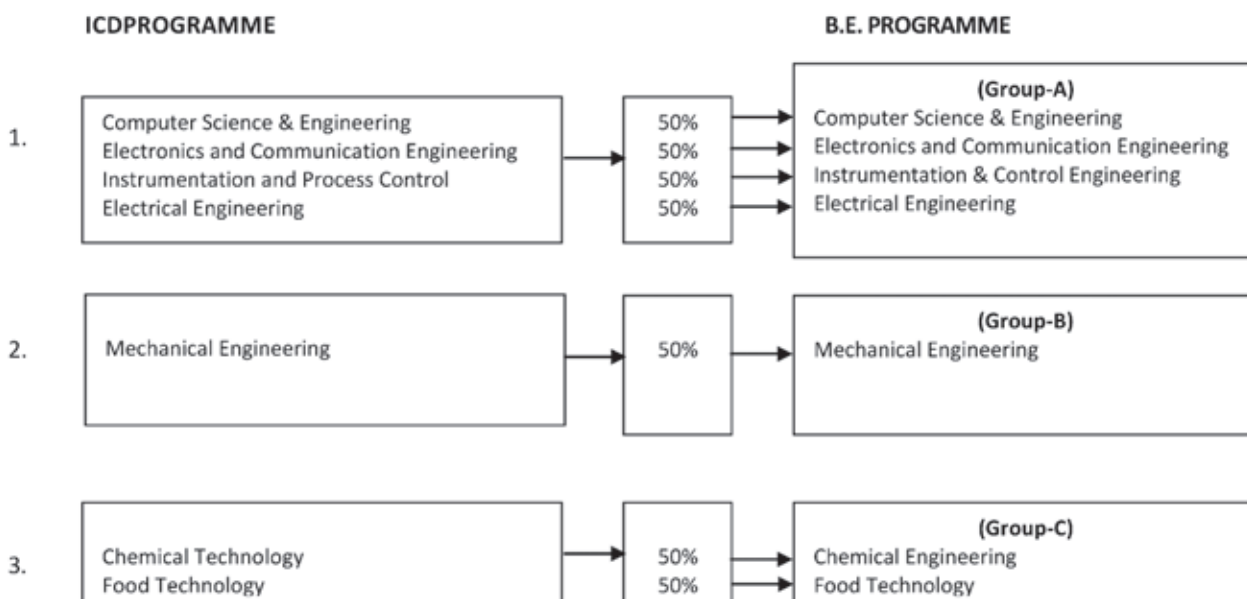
ICDPROGRAMME

B.E. PROGRAMME

1.

Computer Science & Engineering
Electronics and Communication Engineering
Instrumentation and Process Control
Electrical Engineering

50%
50%
50%
50%

(Group-A)
Computer Science & Engineering
Electronics and Communication Engineering
Instrumentation & Control Engineering
Electrical Engineering

2.

Mechanical Engineering

50%

(Group-B)
Mechanical Engineering

3.

Chemical Technology
Food Technology

50%
50%

(Group-C)
Chemical Engineering
Food Technology